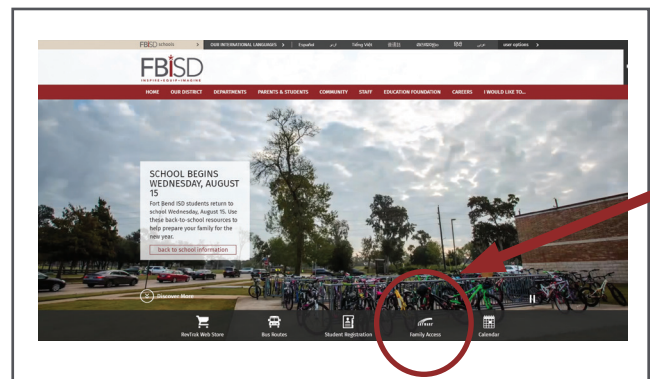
FBISD schools > OUR INTERNATIONAL LANGUAGES > Español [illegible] Tiếng Việt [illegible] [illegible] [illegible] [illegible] user options >

FBISD
INSPIRE • EQUIP • IMAGINE

HOME OUR DISTRICT DEPARTMENTS PARENTS & STUDENTS COMMUNITY STAFF EDUCATION FOUNDATION CAREERS I WOULD LIKE TO...

SCHOOL BEGINS WEDNESDAY, AUGUST 15

Fort Bend ISD students return to school Wednesday, August 15. Use these back-to-school resources to help prepare your family for the new year.

back to school information

Discover More

RevTrak Web Store
Bus Routes
Student Registration
Family Access
Calendar